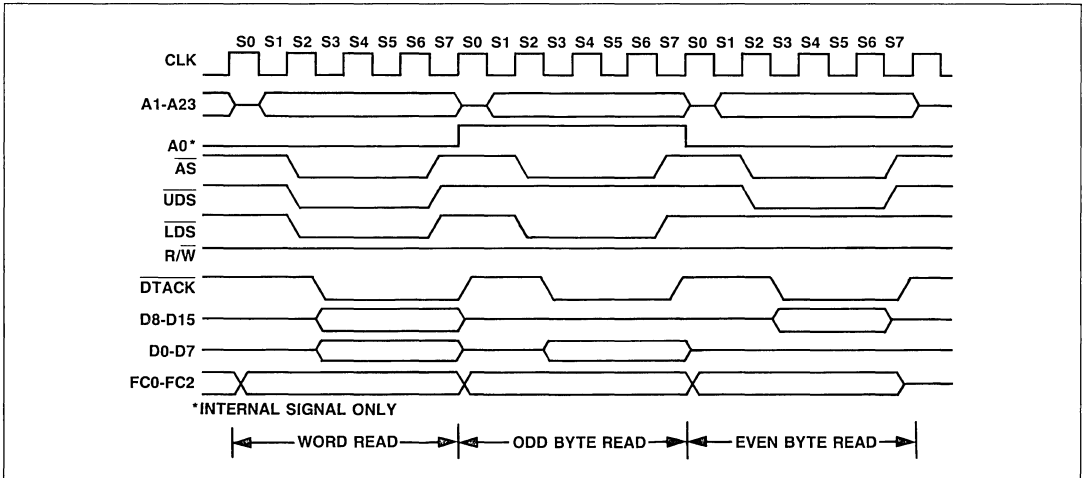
S0 S1 S2 S3 S4 S5 S6 S7 S0 S1 S2 S3 S4 S5 S6 S7 S0 S1 S2 S3 S4 S5 S6 S7

CLK

A1-A23

A0*

$\overline{AS}$

$\overline{UDS}$

$\overline{LDS}$

R/$\overline{W}$

$\overline{DTACK}$

D8-D15

D0-D7

FC0-FC2

*INTERNAL SIGNAL ONLY

WORD READ

ODD BYTE READ

EVEN BYTE READ